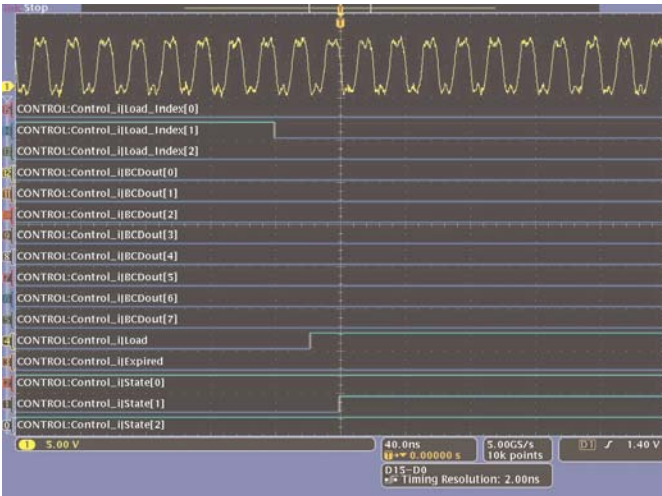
Stop

CONTROL:Control_i|Load_Index[0]
CONTROL:Control_i|Load_Index[1]
CONTROL:Control_i|Load_Index[2]
CONTROL:Control_i|BCDout[0]
CONTROL:Control_i|BCDout[1]
CONTROL:Control_i|BCDout[2]
CONTROL:Control_i|BCDout[3]
CONTROL:Control_i|BCDout[4]
CONTROL:Control_i|BCDout[5]
CONTROL:Control_i|BCDout[6]
CONTROL:Control_i|BCDout[7]
CONTROL:Control_i|Load
CONTROL:Control_i|Expired
CONTROL:Control_i|State[0]
CONTROL:Control_i|State[1]
CONTROL:Control_i|State[2]

1 5.00 V
40.0ns
0.00000 s
5.00GS/s
10k points
D1 1.40 V
D15–D0
Timing Resolution: 2.00ns